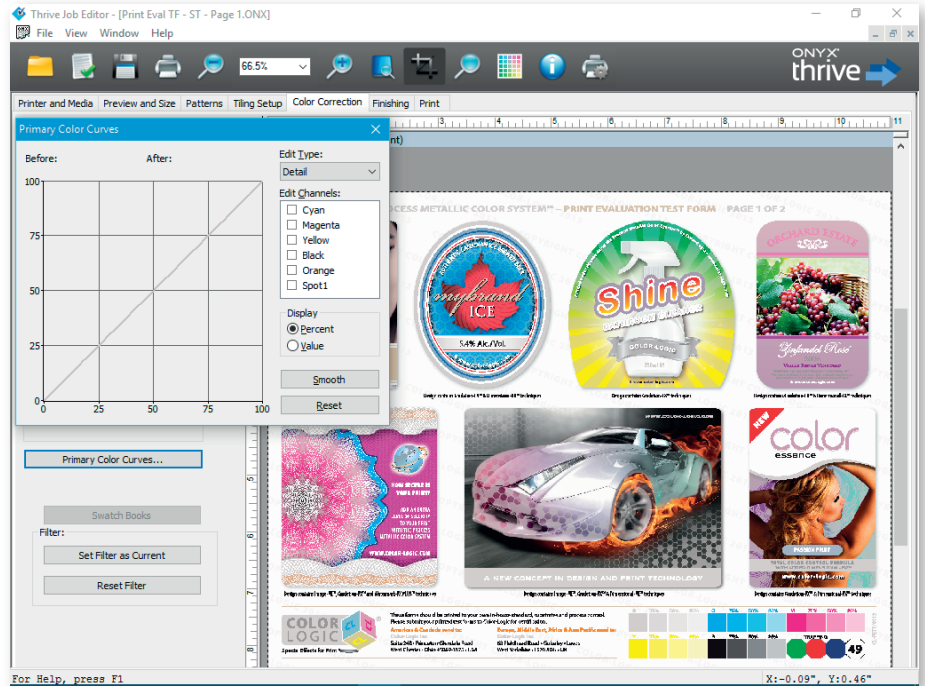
Thrive Job Editor - [Print Eval TF - ST - Page 1.ONX]

File View Window Help

66.5%

ONYX thrive

Printer and Media | Preview and Size | Patterns | Tiling Setup | Color Correction | Finishing | Print

Primary Color Curves

Before: After:

100
75
50
25
0
0 25 50 75 100

Edit Type:
Detail

Edit Channels:
Cyan
Magenta
Yellow
Black
Orange
Spot1

Display
Percent
Value

Smooth

Reset

Primary Color Curves...

Swatch Books

Filter:

Set Filter as Current

Reset Filter

PROCESS METALLIC COLOR SYSTEM™ – PRINT EVALUATION TEST FORM PAGE 1 OF 2

mybrand ICE

5.4% Alc./Vol.

Shine

ORCHARD ESTATE

Zinfandel Rosé

color essence

NEW

A NEW CONCEPT IN DESIGN AND PRINT TECHNOLOGY

COLOR LOGIC

49

For Help, press F1

X:-0.09", Y:0.46"